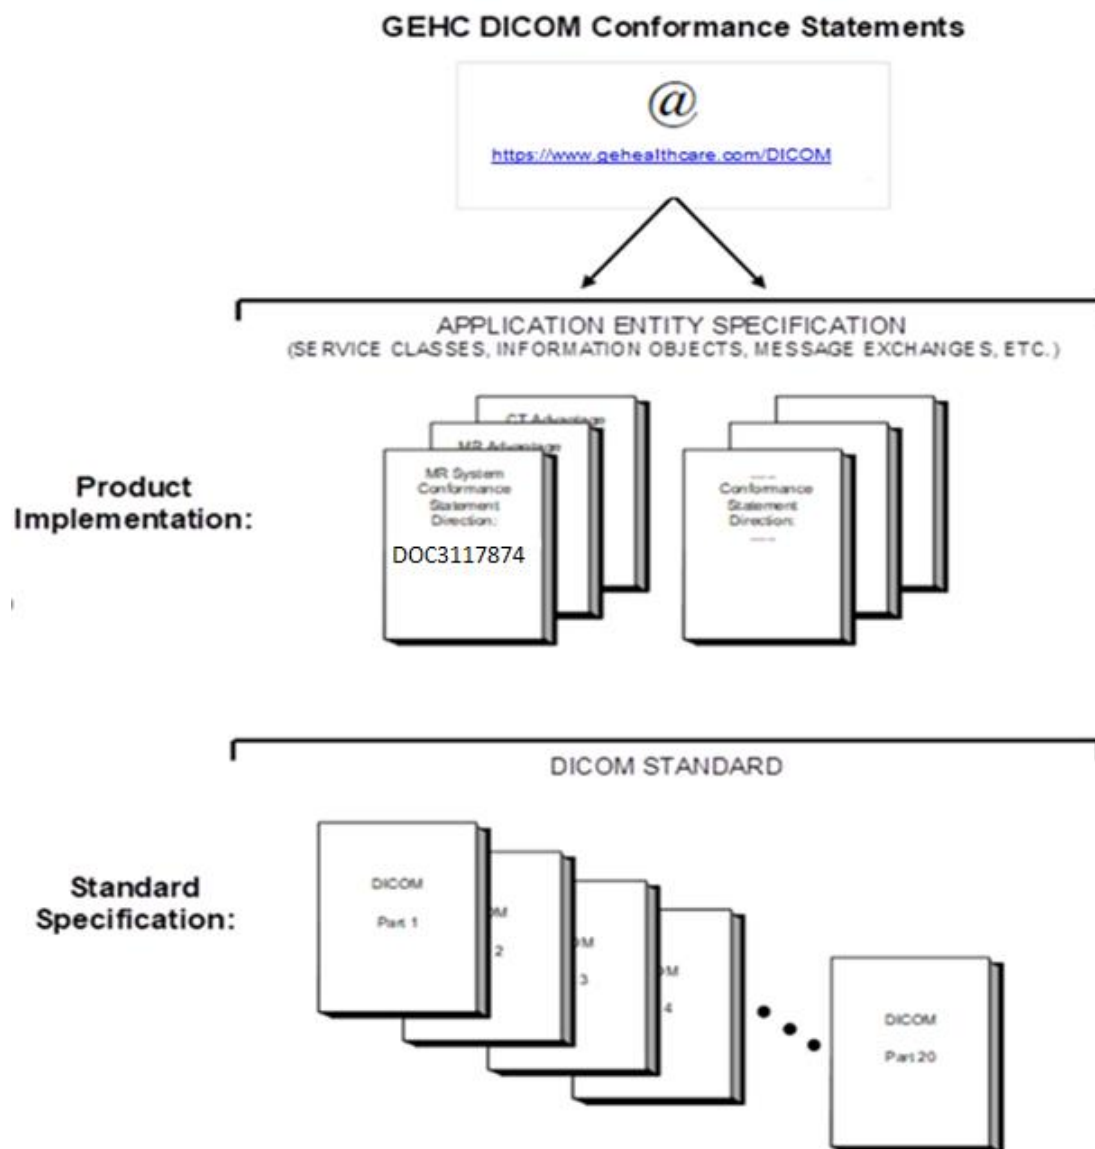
GEHC DICOM Conformance Statements

@

https://www.gehealthcare.com/DICOM

APPLICATION ENTITY SPECIFICATION
(SERVICE CLASSES, INFORMATION OBJECTS, MESSAGE EXCHANGES, ETC.)

Product Implementation:

CT Advantage

MR Advantage

MR System Conformance Statement Direction:

DOC3117874

Conformance Statement Direction:

DICOM STANDARD

Standard Specification:

DICOM Part 1

M 2

M 3

M 4

DICOM Part 20